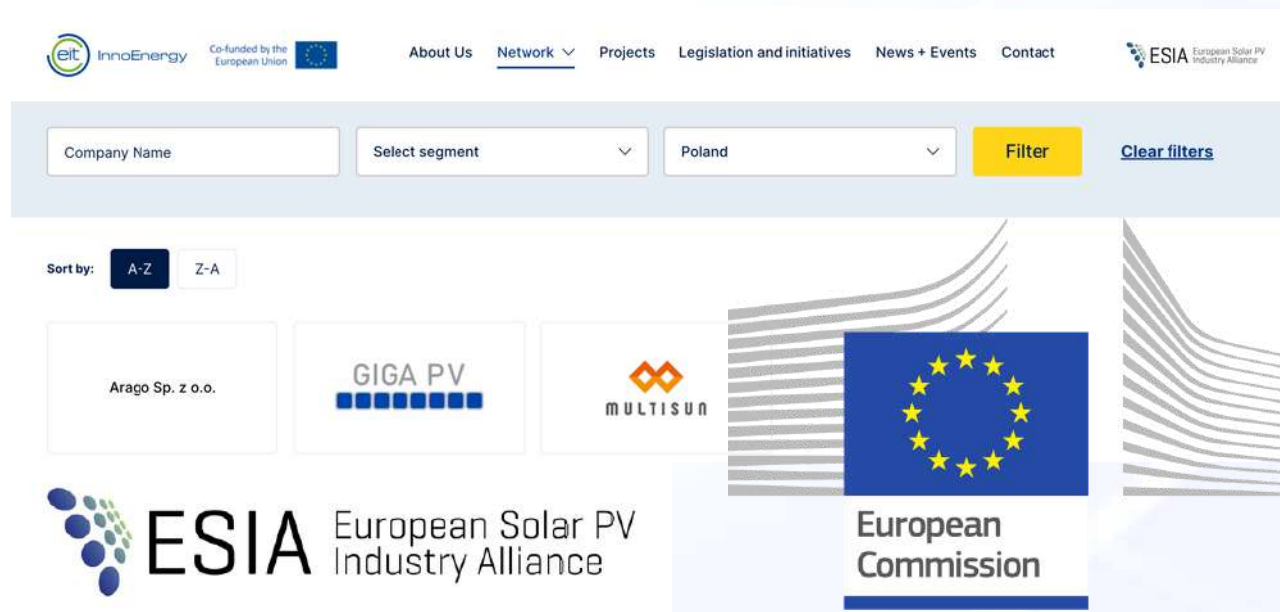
eit InnoEnergy Co-funded by the European Union

About Us Network Projects Legislation and initiatives News + Events Contact

ESIA European Solar PV Industry Alliance

Company Name

Select segment

Poland

Filter

Clear filters

Sort by: A-Z Z-A

Arago Sp. z o.o.

GIGA PV

MULTISUN

ESIA European Solar PV Industry Alliance

European Commission